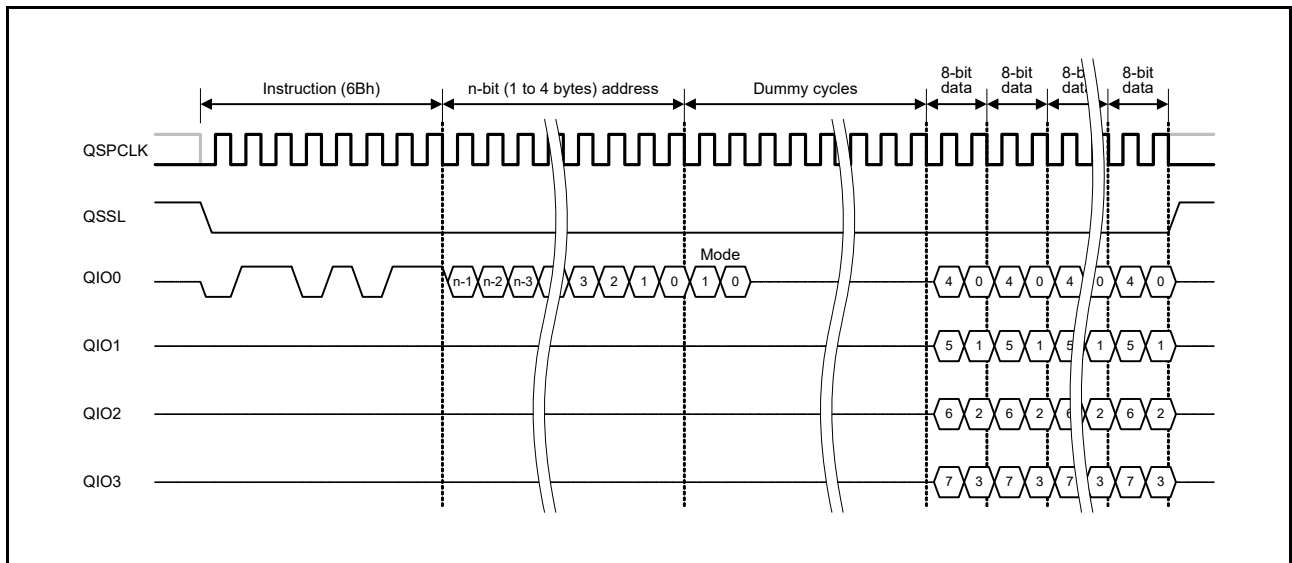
Instruction (6Bh)
n-bit (1 to 4 bytes) address
Dummy cycles
8-bit data
8-bit data
8-b dat
8-bit data

QSPCLK
QSSL
QIO0
QIO1
QIO2
QIO3

n-1 n-2 n-3 3 2 1 0
Mode
1 0
4 0 4 0 4 0 4 0
5 1 5 1 5 1 5 1
6 2 6 2 6 2 6 2
7 3 7 3 7 3 7 3